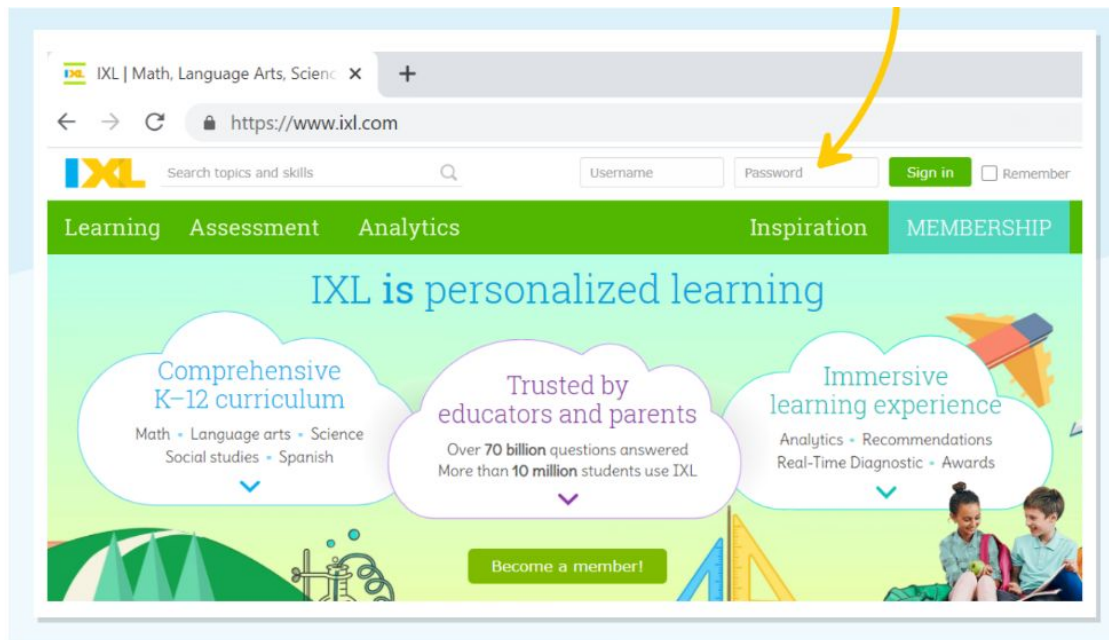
IXL | Math, Language Arts, Scienc ×

+

https://www.ixl.com

IXL

Search topics and skills

Username

Password

Sign in

Remember

Learning Assessment Analytics

Inspiration

MEMBERSHIP

IXL is personalized learning

Comprehensive K–12 curriculum

Math • Language arts • Science
Social studies • Spanish

Trusted by educators and parents

Over **70 billion** questions answered
More than **10 million** students use IXL

Immersive learning experience

Analytics • Recommendations
Real-Time Diagnostic • Awards

Become a member!